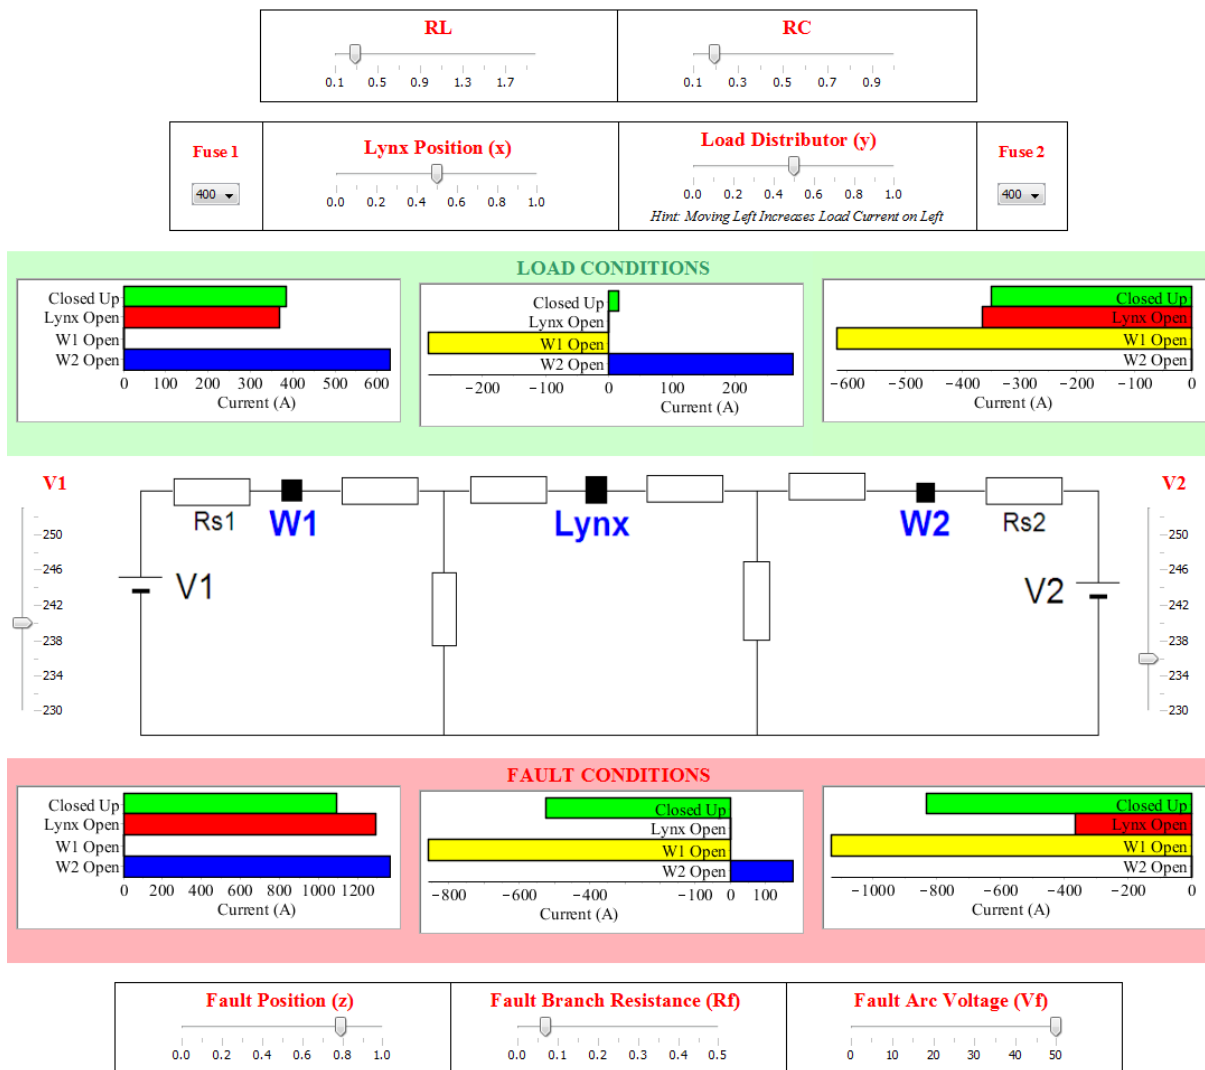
RL

0.1 0.5 0.9 1.3 1.7

RC

0.1 0.3 0.5 0.7 0.9

Fuse 1

400

Lynx Position (x)

0.0 0.2 0.4 0.6 0.8 1.0

Load Distributor (y)

0.0 0.2 0.4 0.6 0.8 1.0

Hint: Moving Left Increases Load Current on Left

Fuse 2

400

LOAD CONDITIONS

Closed Up
Lynx Open
W1 Open
W2 Open
0 100 200 300 400 500 600
Current (A)

Closed Up
Lynx Open
W1 Open
W2 Open
−200 −100 0 100 200
Current (A)

Closed Up
Lynx Open
W1 Open
W2 Open
−600 −500 −400 −300 −200 −100 0
Current (A)

V1

250
246
242
238
234
230

Rs1 W1 Lynx W2 Rs2

V1

V2

V2

250
246
242
238
234
230

FAULT CONDITIONS

Closed Up
Lynx Open
W1 Open
W2 Open
0 200 400 600 800 1000 1200
Current (A)

Closed Up
Lynx Open
W1 Open
W2 Open
−800 −600 −400 −100 0 100
Current (A)

Closed Up
Lynx Open
W1 Open
W2 Open
−1000 −800 −600 −400 −200 0
Current (A)

Fault Position (z)

0.0 0.2 0.4 0.6 0.8 1.0

Fault Branch Resistance (Rf)

0.0 0.1 0.2 0.3 0.4 0.5

Fault Arc Voltage (Vf)

0 10 20 30 40 50